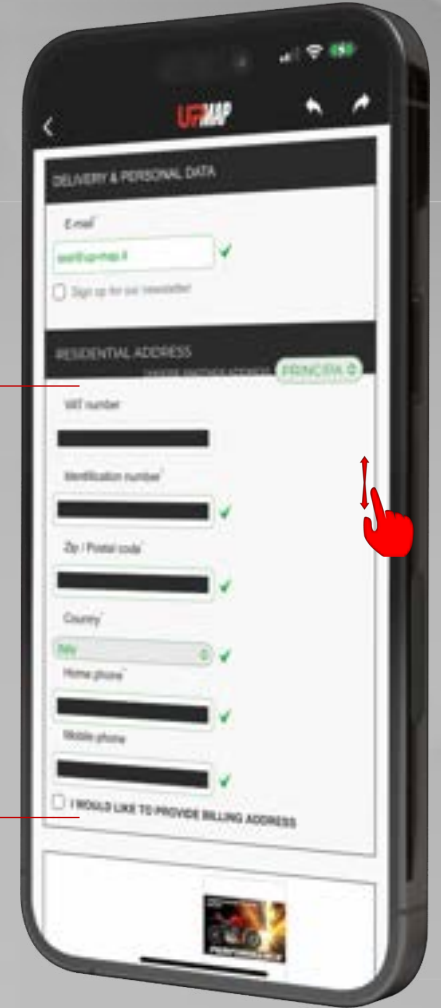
UPMAP

DELIVERY & PERSONAL DATA

E-mail*

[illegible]@up-map.it

Sign up for our newsletter

RESIDENTIAL ADDRESS

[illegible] PRINCIPA

VAT number

Identification number*

Zip / Postal code*

Country*

Italy

Home phone*

Mobile phone

I WOULD LIKE TO PROVIDE BILLING ADDRESS